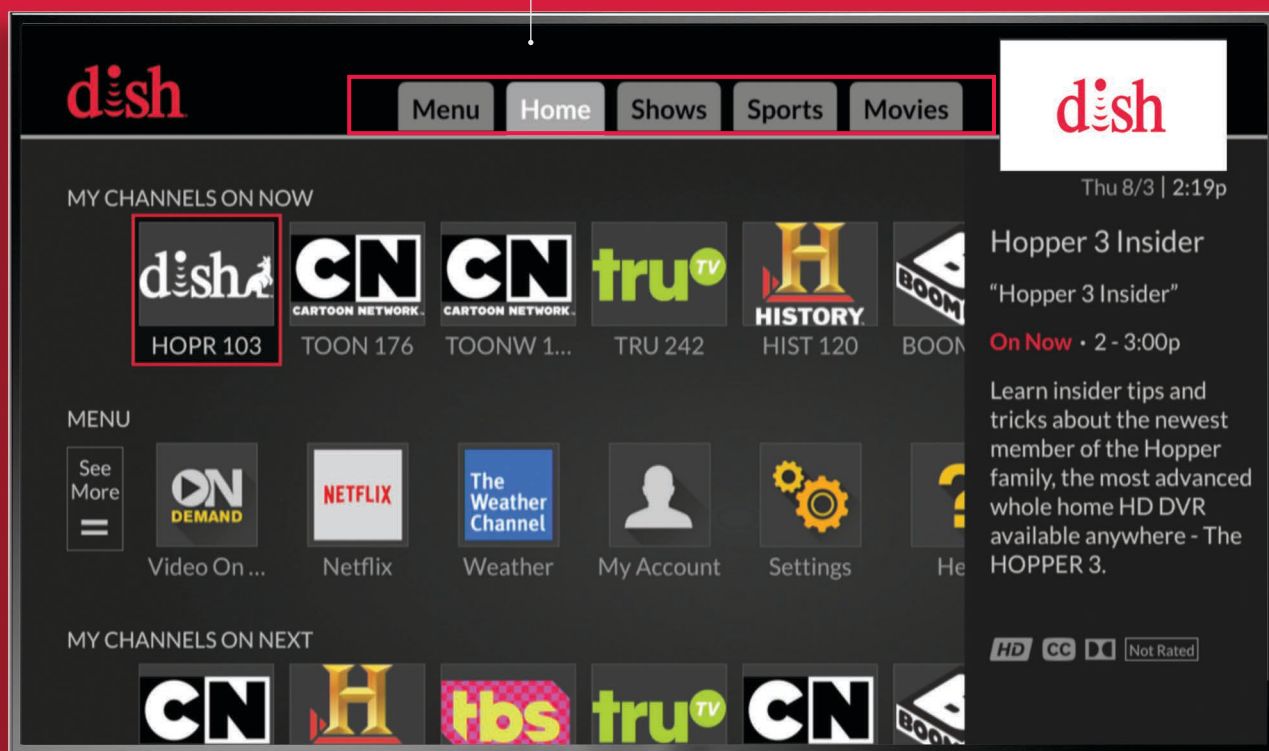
dish

Menu Home Shows Sports Movies

dish

Thu 8/3 | 2:19p

MY CHANNELS ON NOW

dish
HOPR 103

CN
CARTOON NETWORK.
TOON 176

CN
CARTOON NETWORK.
TOONW 1...

tru TV
TRU 242

H
HISTORY
HIST 120

BOOM
BOOM

Hopper 3 Insider

"Hopper 3 Insider"

On Now • 2 - 3:00p

Learn insider tips and tricks about the newest member of the Hopper family, the most advanced whole home HD DVR available anywhere - The HOPPER 3.

MENU

See More

ON DEMAND
Video On ...

NETFLIX
Netflix

The Weather Channel
Weather

My Account

Settings

He

HD CC Not Rated

MY CHANNELS ON NEXT

CN

H

tbs

tru TV

CN

BOOM